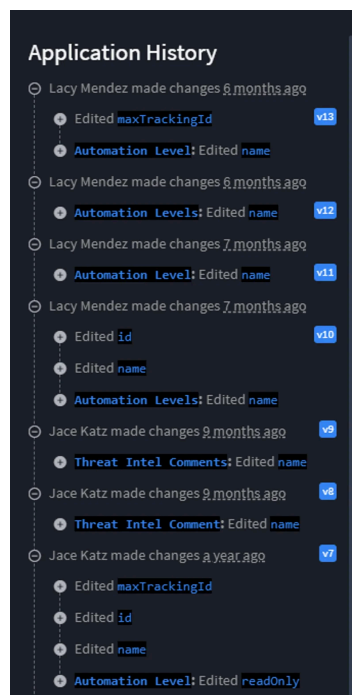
Application History

Lacy Mendez made changes 6 months ago

Edited maxTrackingId v13

Automation Level: Edited name

Lacy Mendez made changes 6 months ago

Automation Levels: Edited name v12

Lacy Mendez made changes 7 months ago

Automation Level: Edited name v11

Lacy Mendez made changes 7 months ago

Edited id v10

Edited name

Automation Levels: Edited name

Jace Katz made changes 9 months ago v9

Threat Intel Comments: Edited name

Jace Katz made changes 9 months ago v8

Threat Intel Comment: Edited name

Jace Katz made changes a year ago v7

Edited maxTrackingId

Edited id

Edited name

Automation Level: Edited readOnly